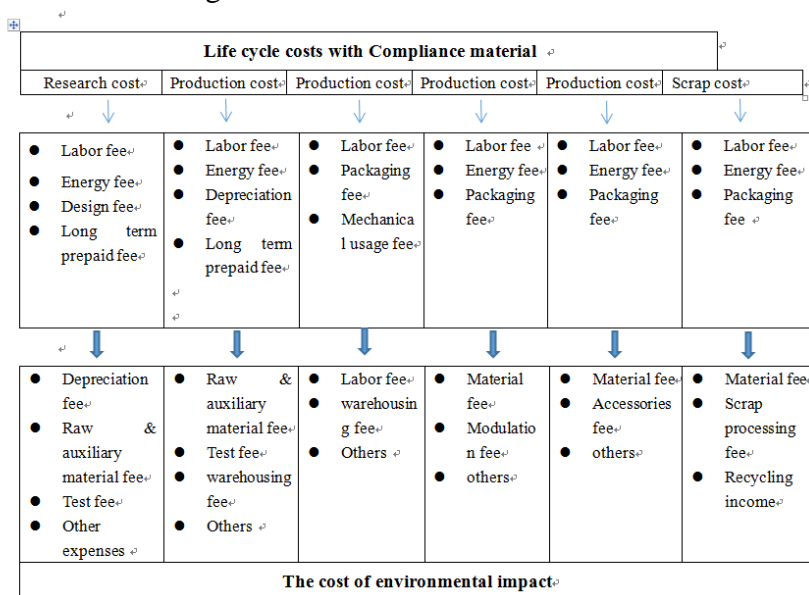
Life cycle costs with Compliance material

| Research cost | Production cost | Production cost | Production cost | Production cost | Scrap cost |
|---|---|---|---|---|---|
| • Labor fee • Energy fee • Design fee • Long term prepaid fee | • Labor fee • Energy fee • Depreciation fee • Long term prepaid fee | • Labor fee • Packaging fee • Mechanical usage fee | • Labor fee • Energy fee • Packaging fee | • Labor fee • Energy fee • Packaging fee | • Labor fee • Energy fee • Packaging fee |
| • Depreciation fee • Raw & auxiliary material fee • Test fee • Other expenses | • Raw & auxiliary material fee • Test fee • warehousing fee • Others | • Labor fee • warehousing fee • Others | • Material fee • Modulation fee • others | • Material fee • Accessories fee • others | • Material fee • Scrap processing fee • Recycling income |

The cost of environmental impact